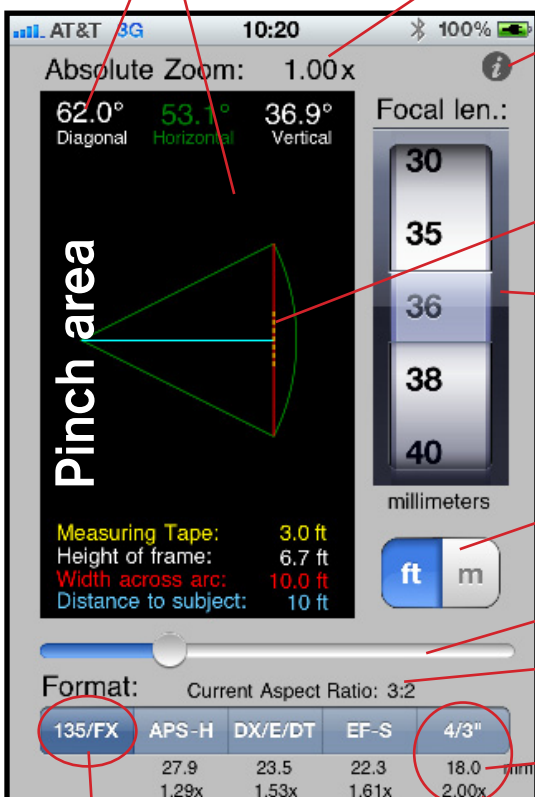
AT&T 3G 10:20 100%

Absolute Zoom: 1.00x

62.0° Diagonal
53.1° Horizontal
36.9° Vertical

Pinch area

Measuring Tape: 3.0 ft
Height of frame: 6.7 ft
Width across arc: 10.0 ft
Distance to subject: 10 ft

Focal len.:
30
35
36
38
40
millimeters

ft m

Format: Current Aspect Ratio: 3:2

| 135/FX | APS-H | DX/E/DT | EF-S | 4/3" |
|---|---|---|---|---|
| | 27.9 | 23.5 | 22.3 | 18.0 mm |
| | 1.29x | 1.53x | 1.61x | 2.00x |